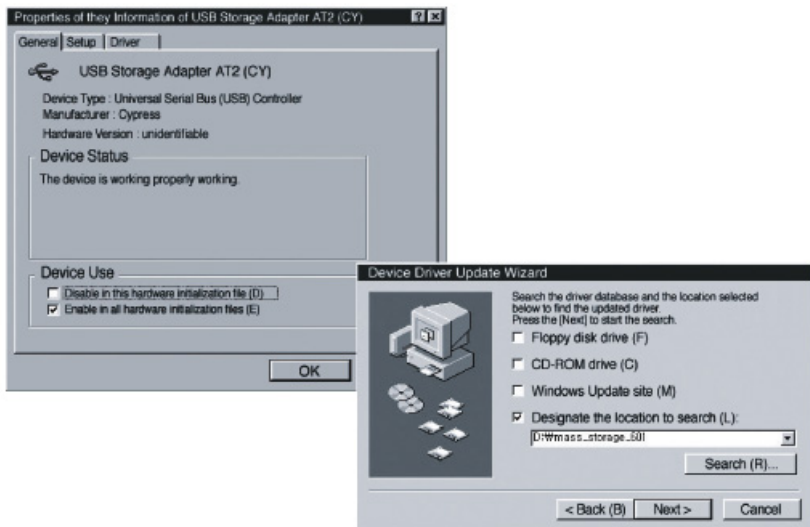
Properties of they Information of USB Storage Adapter AT2 (CY)

General | Setup | Driver

USB Storage Adapter AT2 (CY)

Device Type : Universal Serial Bus (USB) Controller
Manufacturer : Cypress
Hardware Version : unidentifiable

Device Status

The device is working properly working.

Device Use

Disable in this hardware initialization file (D)
Enable in all hardware initialization files (E)

OK

Device Driver Update Wizard

Search the driver database and the location selected below to find the updated driver.
Press the [Next] to start the search.

Floppy disk drive (F)

CD-ROM drive (C)

Windows Update site (M)

Designate the location to search (L):

D:₩mass_storage_501

Search (R)...

< Back (B)    Next >    Cancel